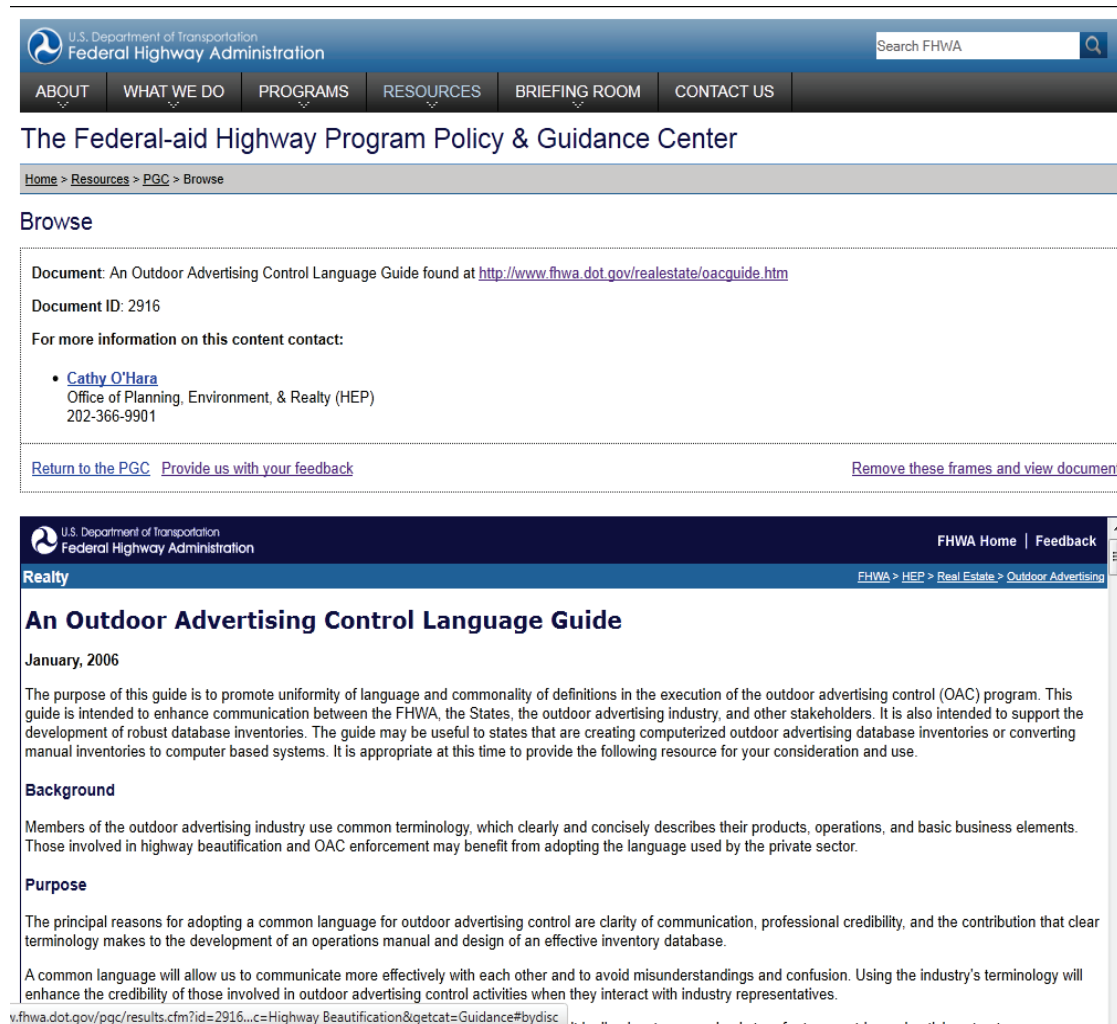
U.S. Department of Transportation
Federal Highway Administration

Search FHWA

ABOUT WHAT WE DO PROGRAMS RESOURCES BRIEFING ROOM CONTACT US

The Federal-aid Highway Program Policy & Guidance Center

Home > Resources > PGC > Browse

Browse

Document: An Outdoor Advertising Control Language Guide found at http://www.fhwa.dot.gov/realestate/oacguide.htm

Document ID: 2916

For more information on this content contact:

• Cathy O'Hara
Office of Planning, Environment, & Realty (HEP)
202-366-9901

Return to the PGC Provide us with your feedback

Remove these frames and view documen

U.S. Department of Transportation
Federal Highway Administration

FHWA Home | Feedback

Realty

FHWA > HEP > Real Estate > Outdoor Advertising

An Outdoor Advertising Control Language Guide

January, 2006

The purpose of this guide is to promote uniformity of language and commonality of definitions in the execution of the outdoor advertising control (OAC) program. This guide is intended to enhance communication between the FHWA, the States, the outdoor advertising industry, and other stakeholders. It is also intended to support the development of robust database inventories. The guide may be useful to states that are creating computerized outdoor advertising database inventories or converting manual inventories to computer based systems. It is appropriate at this time to provide the following resource for your consideration and use.

Background

Members of the outdoor advertising industry use common terminology, which clearly and concisely describes their products, operations, and basic business elements. Those involved in highway beautification and OAC enforcement may benefit from adopting the language used by the private sector.

Purpose

The principal reasons for adopting a common language for outdoor advertising control are clarity of communication, professional credibility, and the contribution that clear terminology makes to the development of an operations manual and design of an effective inventory database.

A common language will allow us to communicate more effectively with each other and to avoid misunderstandings and confusion. Using the industry's terminology will enhance the credibility of those involved in outdoor advertising control activities when they interact with industry representatives.

v.fhwa.dot.gov/pgc/results.cfm?id=2916...c=Highway Beautification&getcat=Guidance#bydisc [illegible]